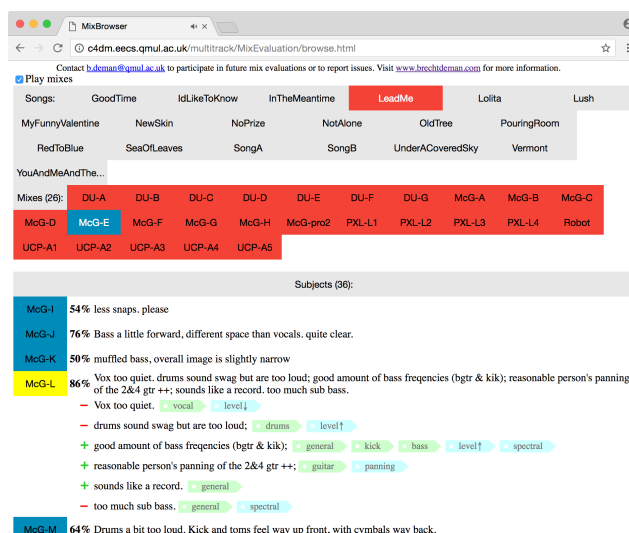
MixBrowser

c4dm.eecs.qmul.ac.uk/multitrack/MixEvaluation/browse.html

Contact b.deman@qmul.ac.uk to participate in future mix evaluations or to report issues. Visit www.brechtdeman.com for more information.

Play mixes

Songs: GoodTime IdLikeToKnow InTheMeantime LeadMe Lolita Lush MyFunnyValentine NewSkin NoPrize NotAlone OldTree PouringRoom RedToBlue SeaOfLeaves SongA SongB UnderACoveredSky Vermont YouAndMeAndThe...

Mixes (26): DU-A DU-B DU-C DU-D DU-E DU-F DU-G McG-A McG-B McG-C McG-D McG-E McG-F McG-G McG-H McG-pro2 PXL-L1 PXL-L2 PXL-L3 PXL-L4 Robot UCP-A1 UCP-A2 UCP-A3 UCP-A4 UCP-A5

Subjects (36):

McG-I **54%** less snaps. please

McG-J **76%** Bass a little forward, different space than vocals. quite clear.

McG-K **50%** muffled bass, overall image is slightly narrow

McG-L **86%** Vox too quiet. drums sound swag but are too loud; good amount of bass freqencies (bgtr & kik); reasonable person's panning of the 2&4 gtr ++; sounds like a record. too much sub bass.

– Vox too quiet. vocal level↓

– drums sound swag but are too loud; drums level↑

+ good amount of bass freqencies (bgtr & kik); general kick bass level↑ spectral

+ reasonable person's panning of the 2&4 gtr ++; guitar panning

+ sounds like a record. general

– too much sub bass. general spectral

McG-M **64%** Drums a bit too loud. Kick and toms feel way up front, with cymbals way back.